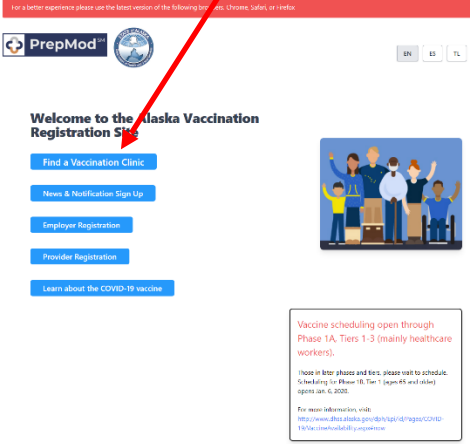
For a better experience please use the latest version of the following browsers: Chrome, Safari, or Firefox

PrepMod$^{SM}$

EN ES TL

Welcome to the Alaska Vaccination Registration Site

Find a Vaccination Clinic

News & Notification Sign Up

Employer Registration

Provider Registration

Learn about the COVID-19 vaccine

Vaccine scheduling open through Phase 1A, Tiers 1-3 (mainly healthcare workers).

Those in later phases and tiers, please wait to schedule. Scheduling for Phase 1B, Tier 1 (ages 65 and older) opens Jan. 6, 2020.

For more information, visit: http://www.dhss.alaska.gov/dph/Epi/id/Pages/COVID-19/VaccineAvailability.aspx#now